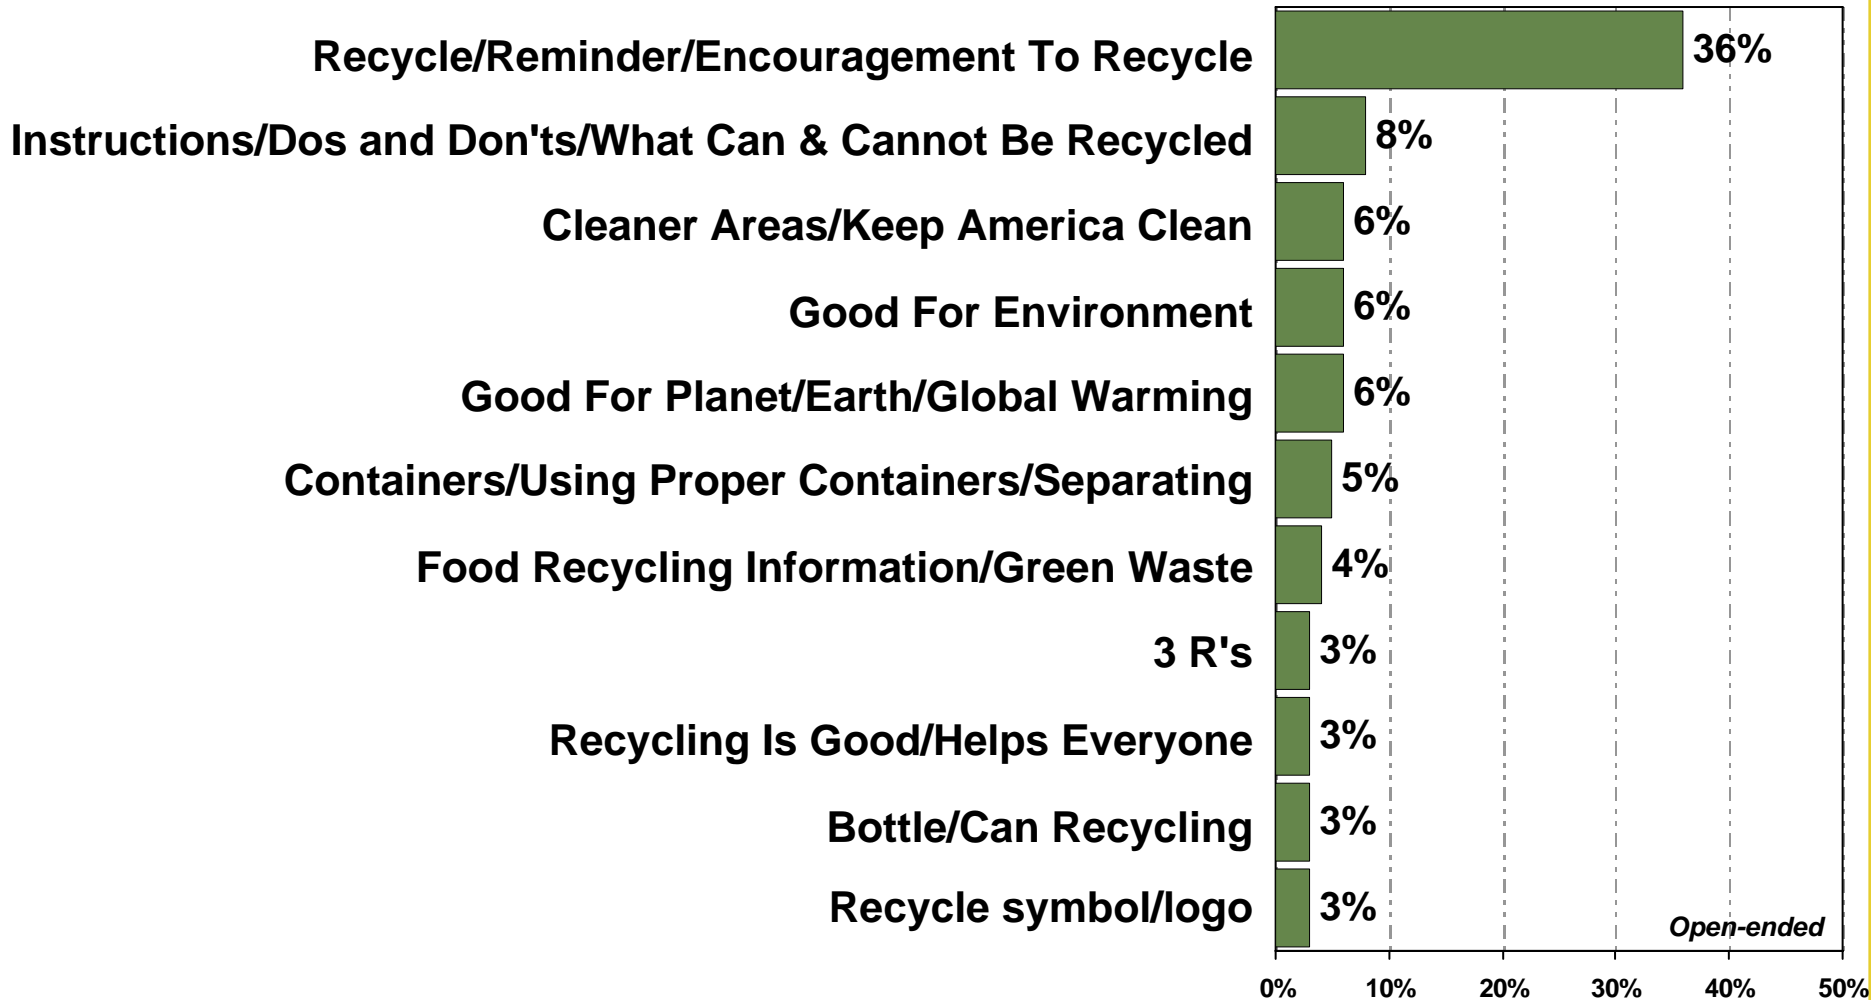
Recycle/Reminder/Encouragement To Recycle 36%
Instructions/Dos and Don'ts/What Can & Cannot Be Recycled 8%
Cleaner Areas/Keep America Clean 6%
Good For Environment 6%
Good For Planet/Earth/Global Warming 6%
Containers/Using Proper Containers/Separating 5%
Food Recycling Information/Green Waste 4%
3 R's 3%
Recycling Is Good/Helps Everyone 3%
Bottle/Can Recycling 3%
Recycle symbol/logo 3%

Open-ended

0% 10% 20% 30% 40% 50%